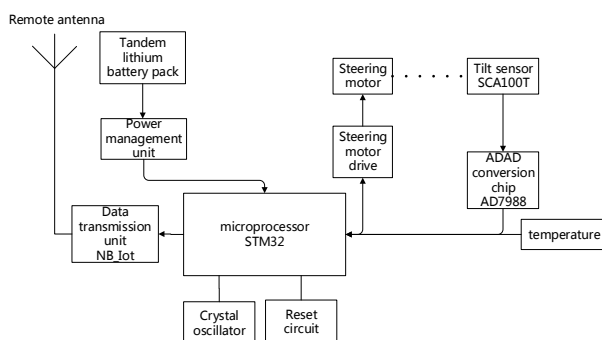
Remote antenna

Tandem lithium battery pack

Power management unit

Steering motor

Tilt sensor SCA100T

Steering motor drive

ADAD conversion chip AD7988

Data transmission unit NB_Iot

microprocessor STM32

temperature

Crystal oscillator

Reset circuit